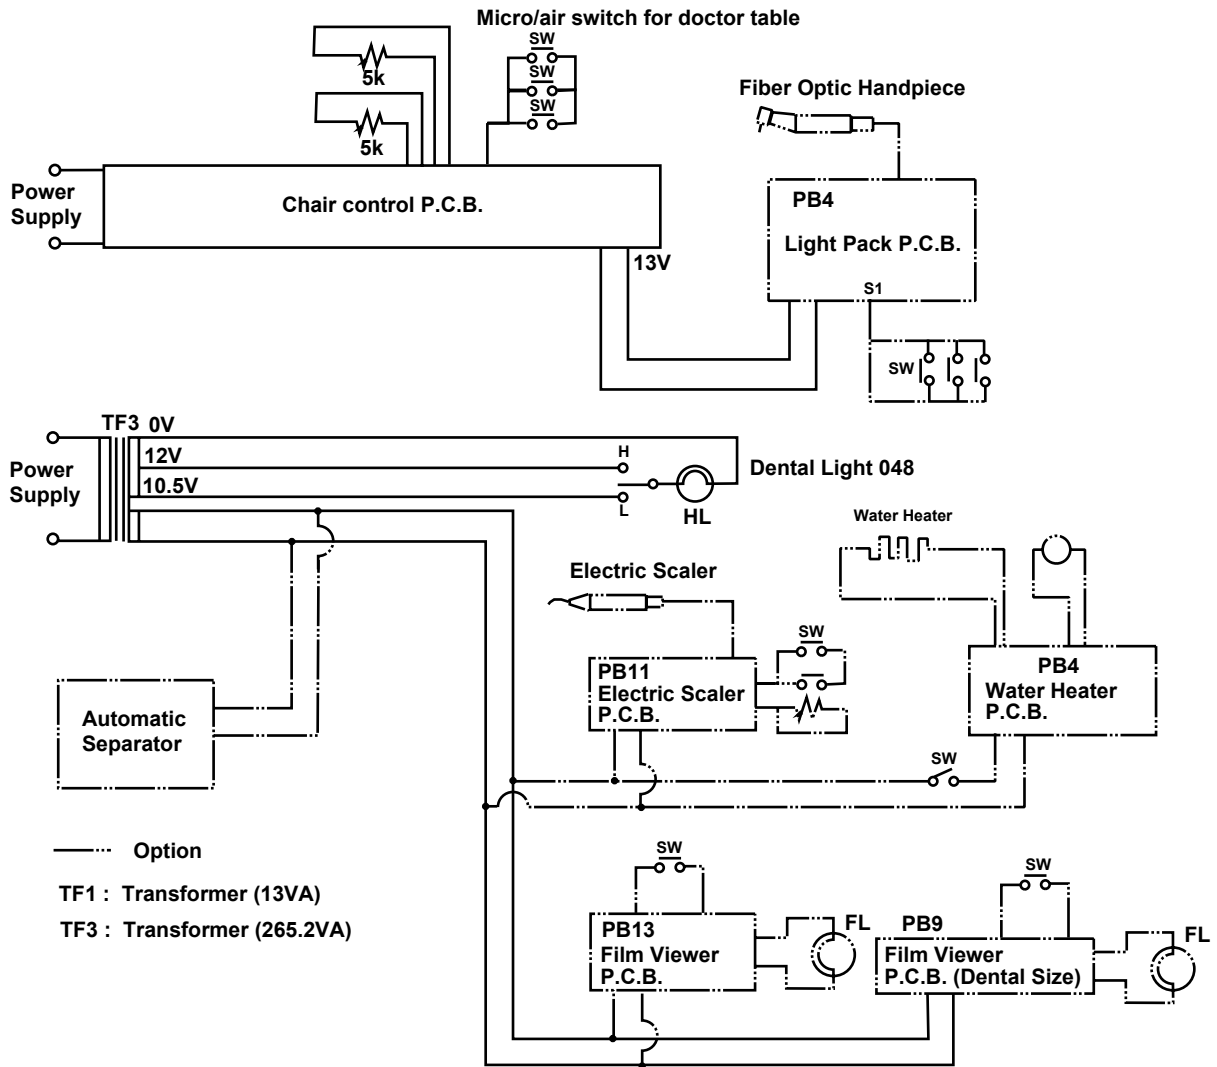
Micro/air switch for doctor table

SW
SW
SW

5k
5k

Fiber Optic Handpiece

Power Supply

Chair control P.C.B.

PB4
Light Pack P.C.B.

13V

S1

SW

TF3 0V
12V
10.5V

Power Supply

H
L

HL

Dental Light 048

Water Heater

Electric Scaler

SW

PB11
Electric Scaler
P.C.B.

PB4
Water Heater
P.C.B.

Automatic Separator

SW

Option

TF1 : Transformer (13VA)
TF3 : Transformer (265.2VA)

SW

PB13
Film Viewer
P.C.B.

FL

SW

PB9
Film Viewer
P.C.B. (Dental Size)

FL